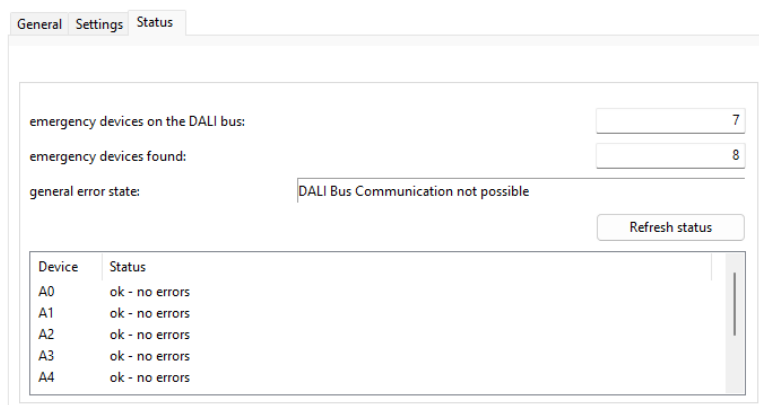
General Settings Status

emergency devices on the DALI bus: 7

emergency devices found: 8

general error state: DALI Bus Communication not possible

Refresh status

| Device | Status |
|---|---|
| A0 | ok - no errors |
| A1 | ok - no errors |
| A2 | ok - no errors |
| A3 | ok - no errors |
| A4 | ok - no errors |